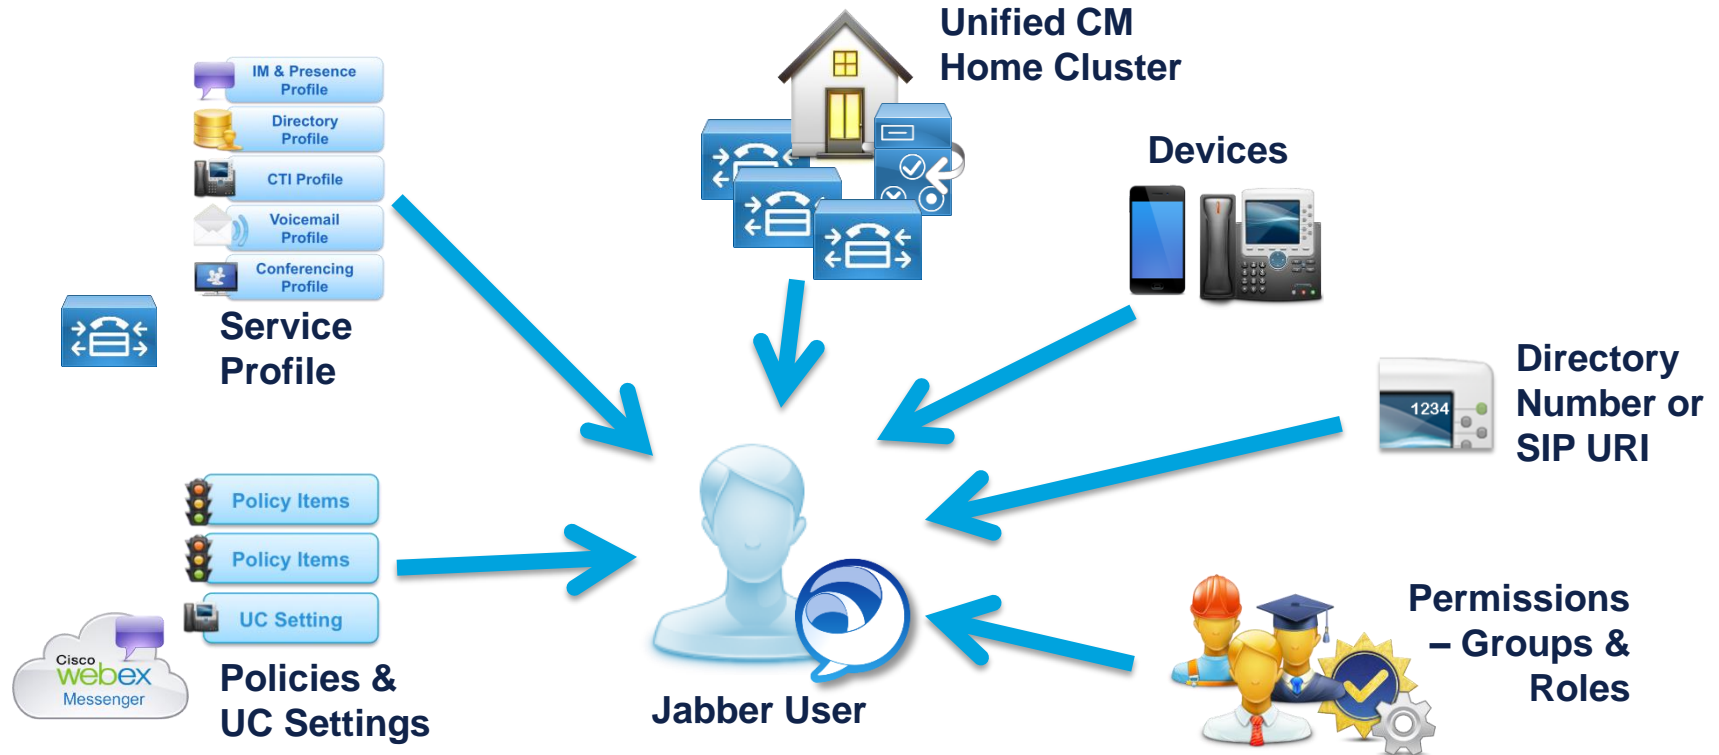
IM & Presence Profile

Directory Profile

CTI Profile

Voicemail Profile

Conferencing Profile

Service Profile

Unified CM Home Cluster

Devices

1234

Directory Number or SIP URI

Policy Items

Policy Items

UC Setting

Cisco webex Messenger

Policies & UC Settings

Jabber User

Permissions – Groups & Roles